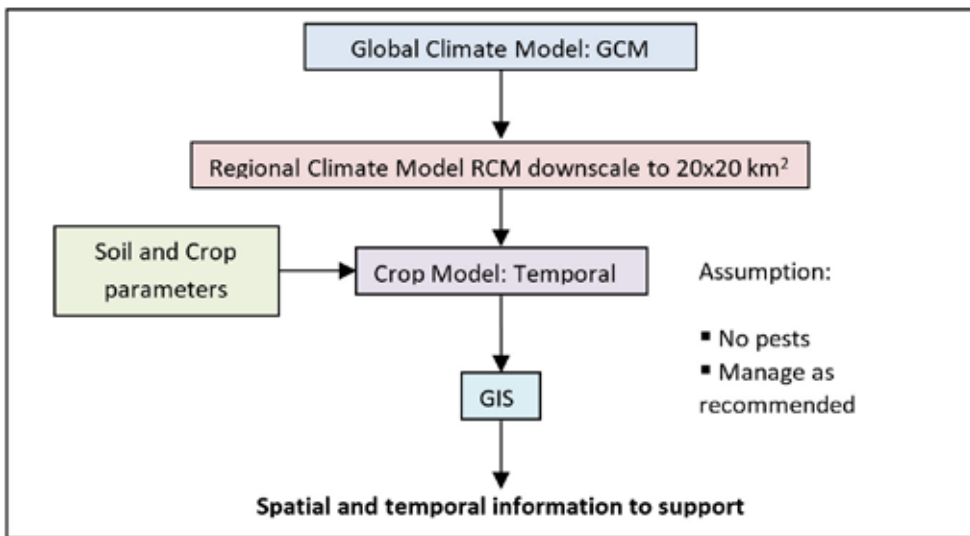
Global Climate Model: GCM

Regional Climate Model RCM downscale to 20x20 km$^2$

Soil and Crop parameters

Crop Model: Temporal

Assumption:

▪ No pests
▪ Manage as recommended

GIS

Spatial and temporal information to support